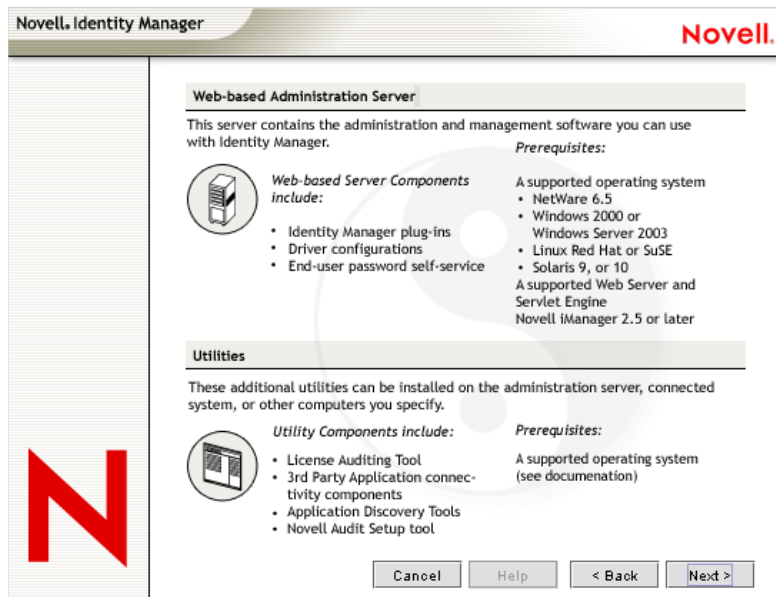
Novell. Identity Manager

Novell.

Web-based Administration Server

This server contains the administration and management software you can use with Identity Manager.

Web-based Server Components include:

• Identity Manager plug-ins
• Driver configurations
• End-user password self-service

Prerequisites:

A supported operating system
• NetWare 6.5
• Windows 2000 or Windows Server 2003
• Linux Red Hat or SuSE
• Solaris 9, or 10
A supported Web Server and Servlet Engine
Novell iManager 2.5 or later

Utilities

These additional utilities can be installed on the administration server, connected system, or other computers you specify.

Utility Components include:

• License Auditing Tool
• 3rd Party Application connectivity components
• Application Discovery Tools
• Novell Audit Setup tool

Prerequisites:

A supported operating system (see documenation)

Cancel | Help | < Back | Next >